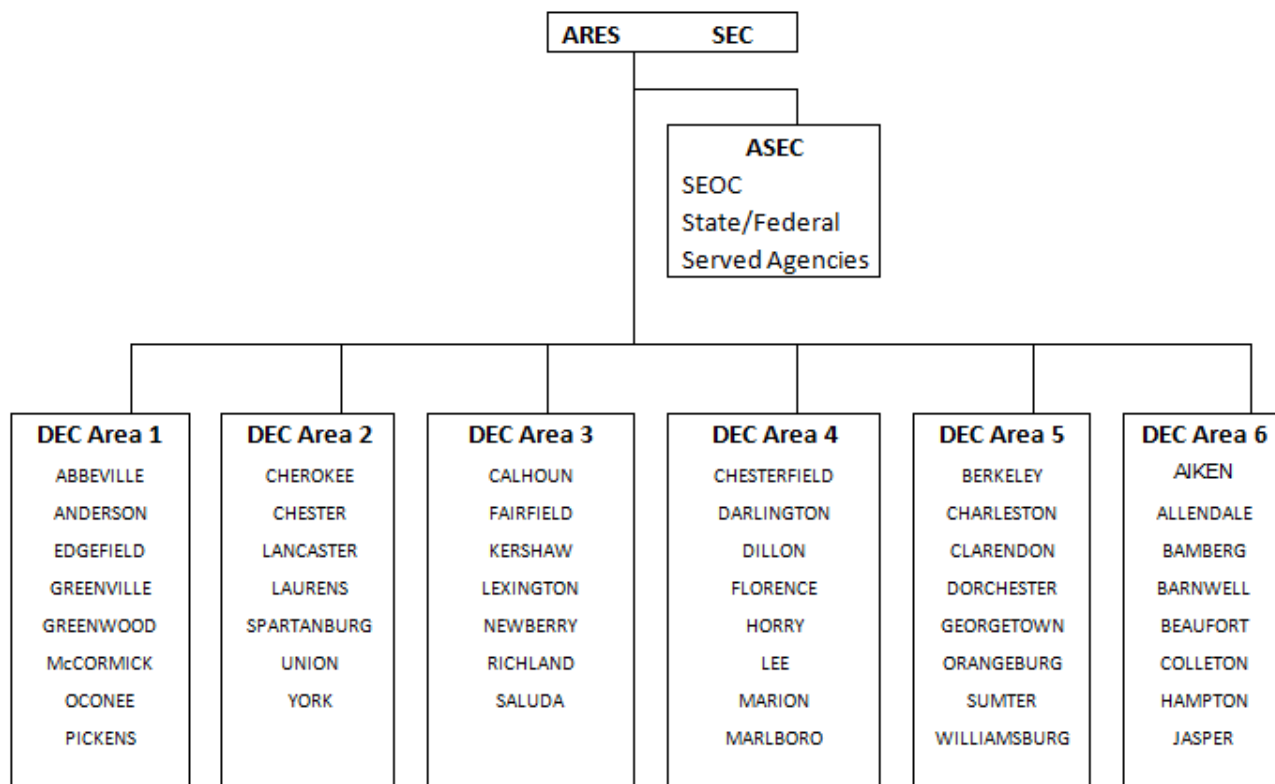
ARES SEC

ASEC
SEOC
State/Federal
Served Agencies

DEC Area 1
ABBEVILLE
ANDERSON
EDGEFIELD
GREENVILLE
GREENWOOD
McCORMICK
OCONEE
PICKENS

DEC Area 2
CHEROKEE
CHESTER
LANCASTER
LAURENS
SPARTANBURG
UNION
YORK

DEC Area 3
CALHOUN
FAIRFIELD
KERSHAW
LEXINGTON
NEWBERRY
RICHLAND
SALUDA

DEC Area 4
CHESTERFIELD
DARLINGTON
DILLON
FLORENCE
HORRY
LEE
MARION
MARLBORO

DEC Area 5
BERKELEY
CHARLESTON
CLARENDON
DORCHESTER
GEORGETOWN
ORANGEBURG
SUMTER
WILLIAMSBURG

DEC Area 6
AIKEN
ALLENDALE
BAMBERG
BARNWELL
BEAUFORT
COLLETON
HAMPTON
JASPER